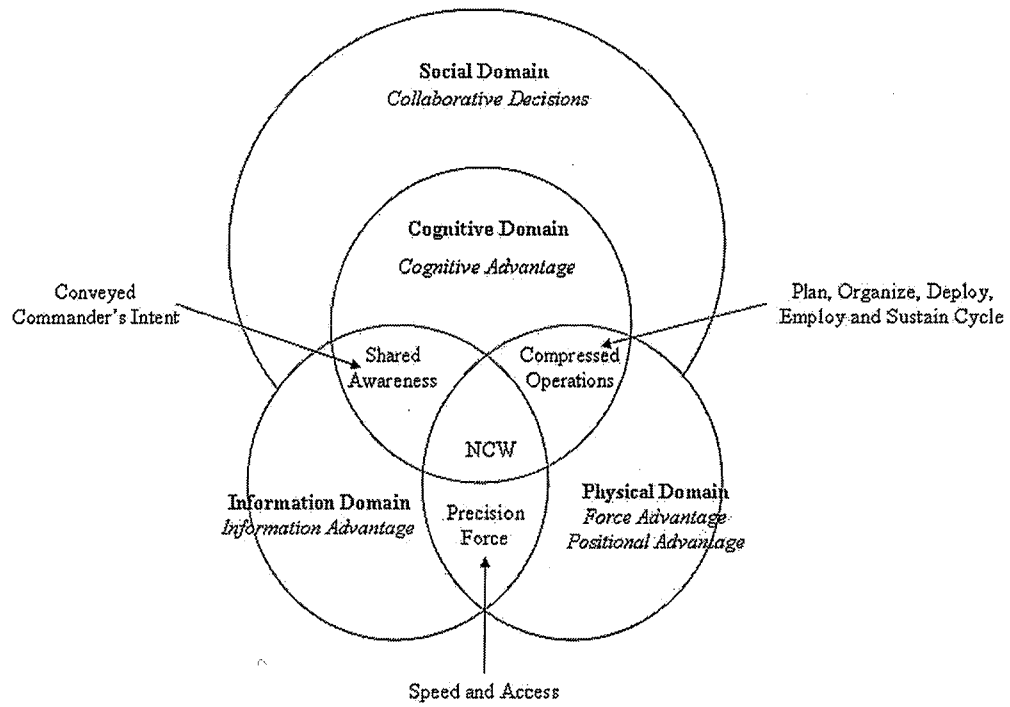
Social Domain
*Collaborative Decisions*

Cognitive Domain
*Cognitive Advantage*

Conveyed Commander's Intent

Plan, Organize, Deploy, Employ and Sustain Cycle

Shared Awareness

Compressed Operations

NCW

Information Domain
*Information Advantage*

Precision Force

Physical Domain
*Force Advantage*
*Positional Advantage*

Speed and Access